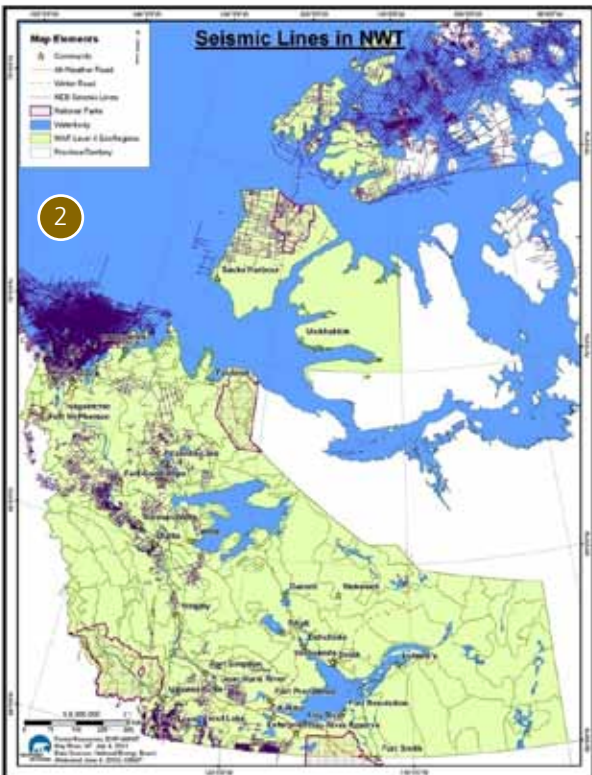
Seismic Lines in NWT

Map Elements
Community
All-Weather Road
Winter Road
NEB Seismic Lines
National Parks
Waterbody
NWT Level 4 EcoRegions
Province/Territory

2

Sachs Harbour
Ulukhaktok
Paulatuk
Inuvik
Fort McPherson
Tuktoyaktuk
Norman Wells
Tulita
Deline
Wrigley
Gameti
Wekweeti
Behchoko
Yellowknife
Fort Simpson
Jean Marie River
Fort Providence
Hay River
Lutselk'e
Fort Resolution
Fort Smith
Fort Liard
Enterprise
Kakisa

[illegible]